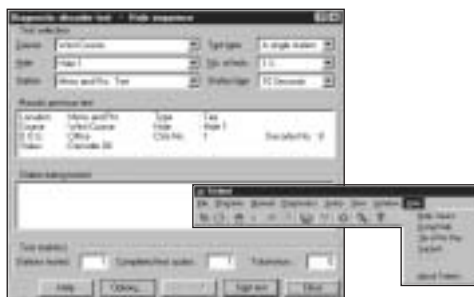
Diagnostic obsolete test - Side sequence

Test selection
Course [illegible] Test type A single station
Hole Hole 1 No. of tests 1
Station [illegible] Station type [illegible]

Results previous test
Location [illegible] Type Tee
Course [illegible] Hole Hole 1
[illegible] Office CSN No. 1
Value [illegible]

Status background

Test statistics
Stations tested 1 Completed test cycles 1 Tolerances 1

Help Options... Start test Close

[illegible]
File Displays Manuals Diagnostics Utility View Window Help
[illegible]
About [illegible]